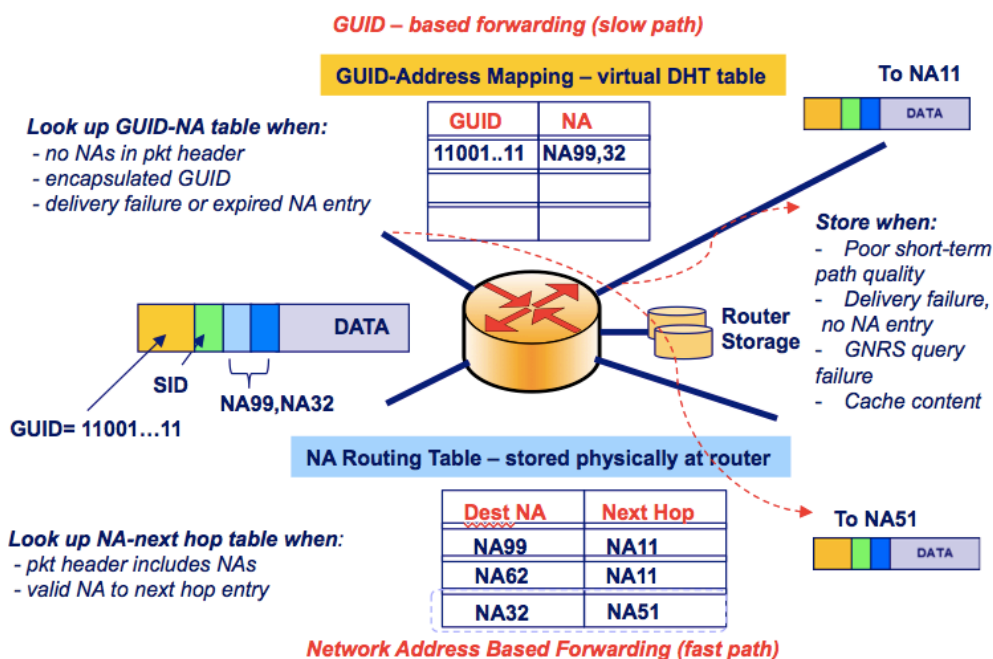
GUID – based forwarding (slow path)

GUID-Address Mapping – virtual DHT table

| GUID | NA |
|---|---|
| 11001..11 | NA99,32 |
| | |
| | |

To NA11

DATA

Look up GUID-NA table when:
- no NAs in pkt header
- encapsulated GUID
- delivery failure or expired NA entry

Store when:
- Poor short-term path quality
- Delivery failure, no NA entry
- GNRS query failure
- Cache content

DATA

SID

NA99,NA32

GUID= 11001…11

Router Storage

NA Routing Table – stored physically at router

| Dest NA | Next Hop |
|---|---|
| NA99 | NA11 |
| NA62 | NA11 |
| NA32 | NA51 |

To NA51

DATA

Look up NA-next hop table when:
- pkt header includes NAs
- valid NA to next hop entry

Network Address Based Forwarding (fast path)